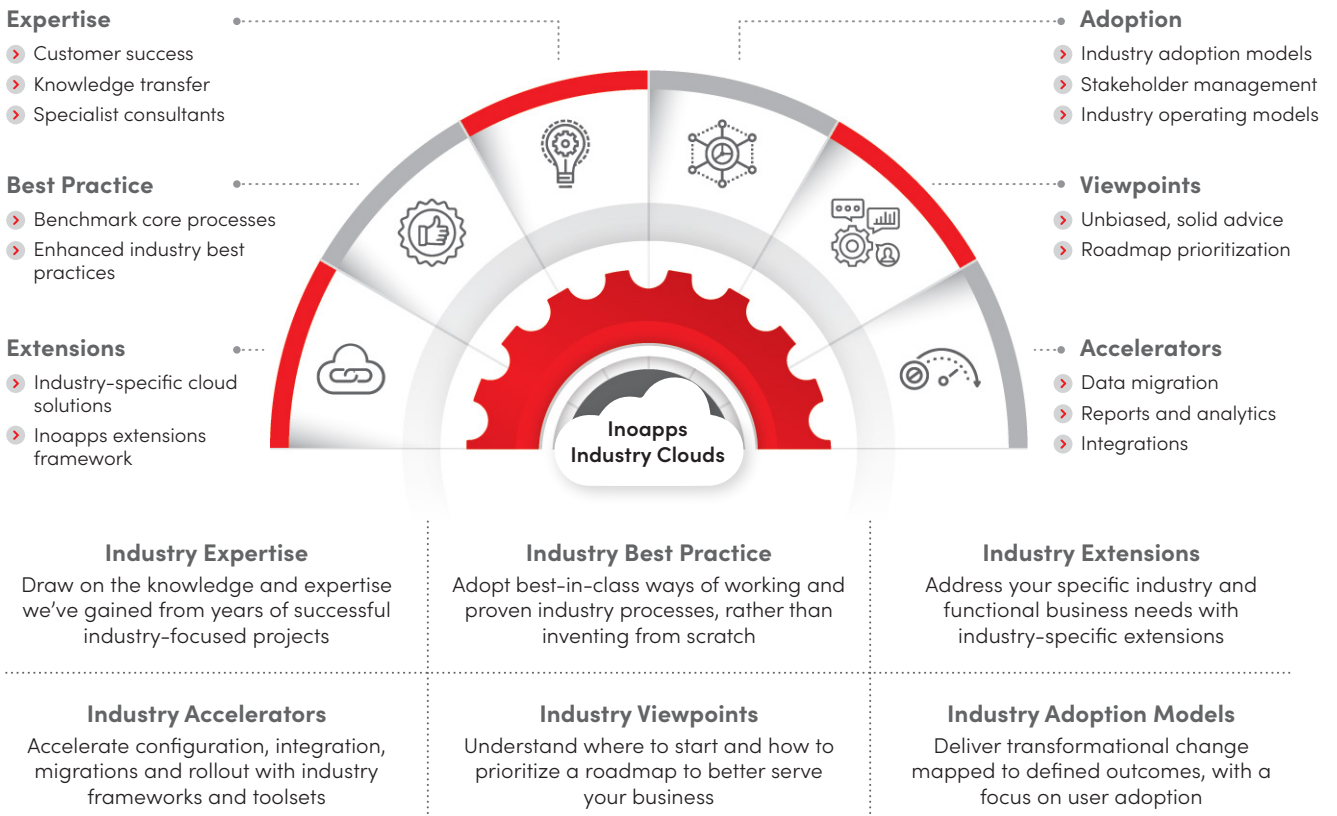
Expertise
Customer success
Knowledge transfer
Specialist consultants

Best Practice
Benchmark core processes
Enhanced industry best practices

Extensions
Industry-specific cloud solutions
Inoapps extensions framework

Adoption
Industry adoption models
Stakeholder management
Industry operating models

Viewpoints
Unbiased, solid advice
Roadmap prioritization

Accelerators
Data migration
Reports and analytics
Integrations

Inoapps Industry Clouds

Industry Expertise
Draw on the knowledge and expertise we've gained from years of successful industry-focused projects

Industry Best Practice
Adopt best-in-class ways of working and proven industry processes, rather than inventing from scratch

Industry Extensions
Address your specific industry and functional business needs with industry-specific extensions

Industry Accelerators
Accelerate configuration, integration, migrations and rollout with industry frameworks and toolsets

Industry Viewpoints
Understand where to start and how to prioritize a roadmap to better serve your business

Industry Adoption Models
Deliver transformational change mapped to defined outcomes, with a focus on user adoption